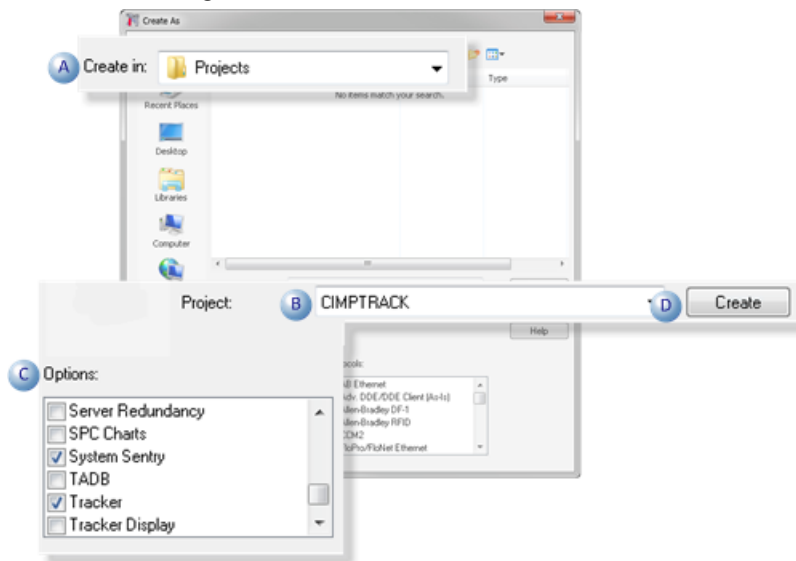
Create As

A Create in: Projects

Type

No items match your search.

Recent Places

Desktop

Libraries

Computer

Project: B CIMPTRACK D Create

Help

C Options:

ocols:

AB Ethernet

dv. DDE/DDE Client (As-Is)

llen-Bradley DF-1

llen-Bradley RFID

CM2

loPro/FloNet Ethernet

Server Redundancy

SPC Charts

System Sentry

TADB

Tracker

Tracker Display